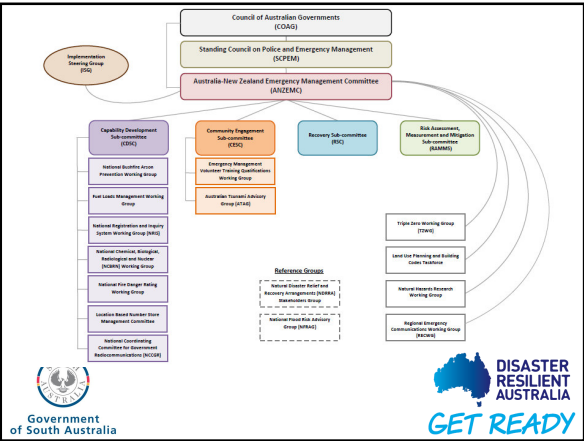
Council of Australian Governments
(COAG)

Standing Council on Police and Emergency Management
(SCPEM)

Implementation Steering Group
(ISG)

Australia-New Zealand Emergency Management Committee
(ANZEMC)

Capability Development Sub-committee
(CDSC)

Community Engagement Sub-committee
(CESC)

Recovery Sub-committee
(RSC)

Risk Assessment, Measurement and Mitigation Sub-committee
(RAMMS)

National Bushfire Arson Prevention Working Group

Fuel Loads Management Working Group

National Registration and Inquiry System Working Group (NRIS)

National Chemical, Biological, Radiological and Nuclear (NCBRN) Working Group

National Fire Danger Rating Working Group

Location Based Number Store Management Committee

National Coordinating Committee for Government Radiocommunications (NCCGR)

Emergency Management Volunteer Training Qualifications Working Group

Australian Tsunami Advisory Group (ATAG)

Reference Groups

Natural Disaster Relief and Recovery Arrangements (NDRRA) Stakeholders Group

National Flood Risk Advisory Group (NFRAG)

Triple Zero Working Group
(TZWG)

Land Use Planning and Building Codes Taskforce

Natural Hazards Research Working Group

Regional Emergency Communications Working Group
(RECWG)

AUSTRALIA

Government of South Australia

DISASTER RESILIENT AUSTRALIA

GET READY